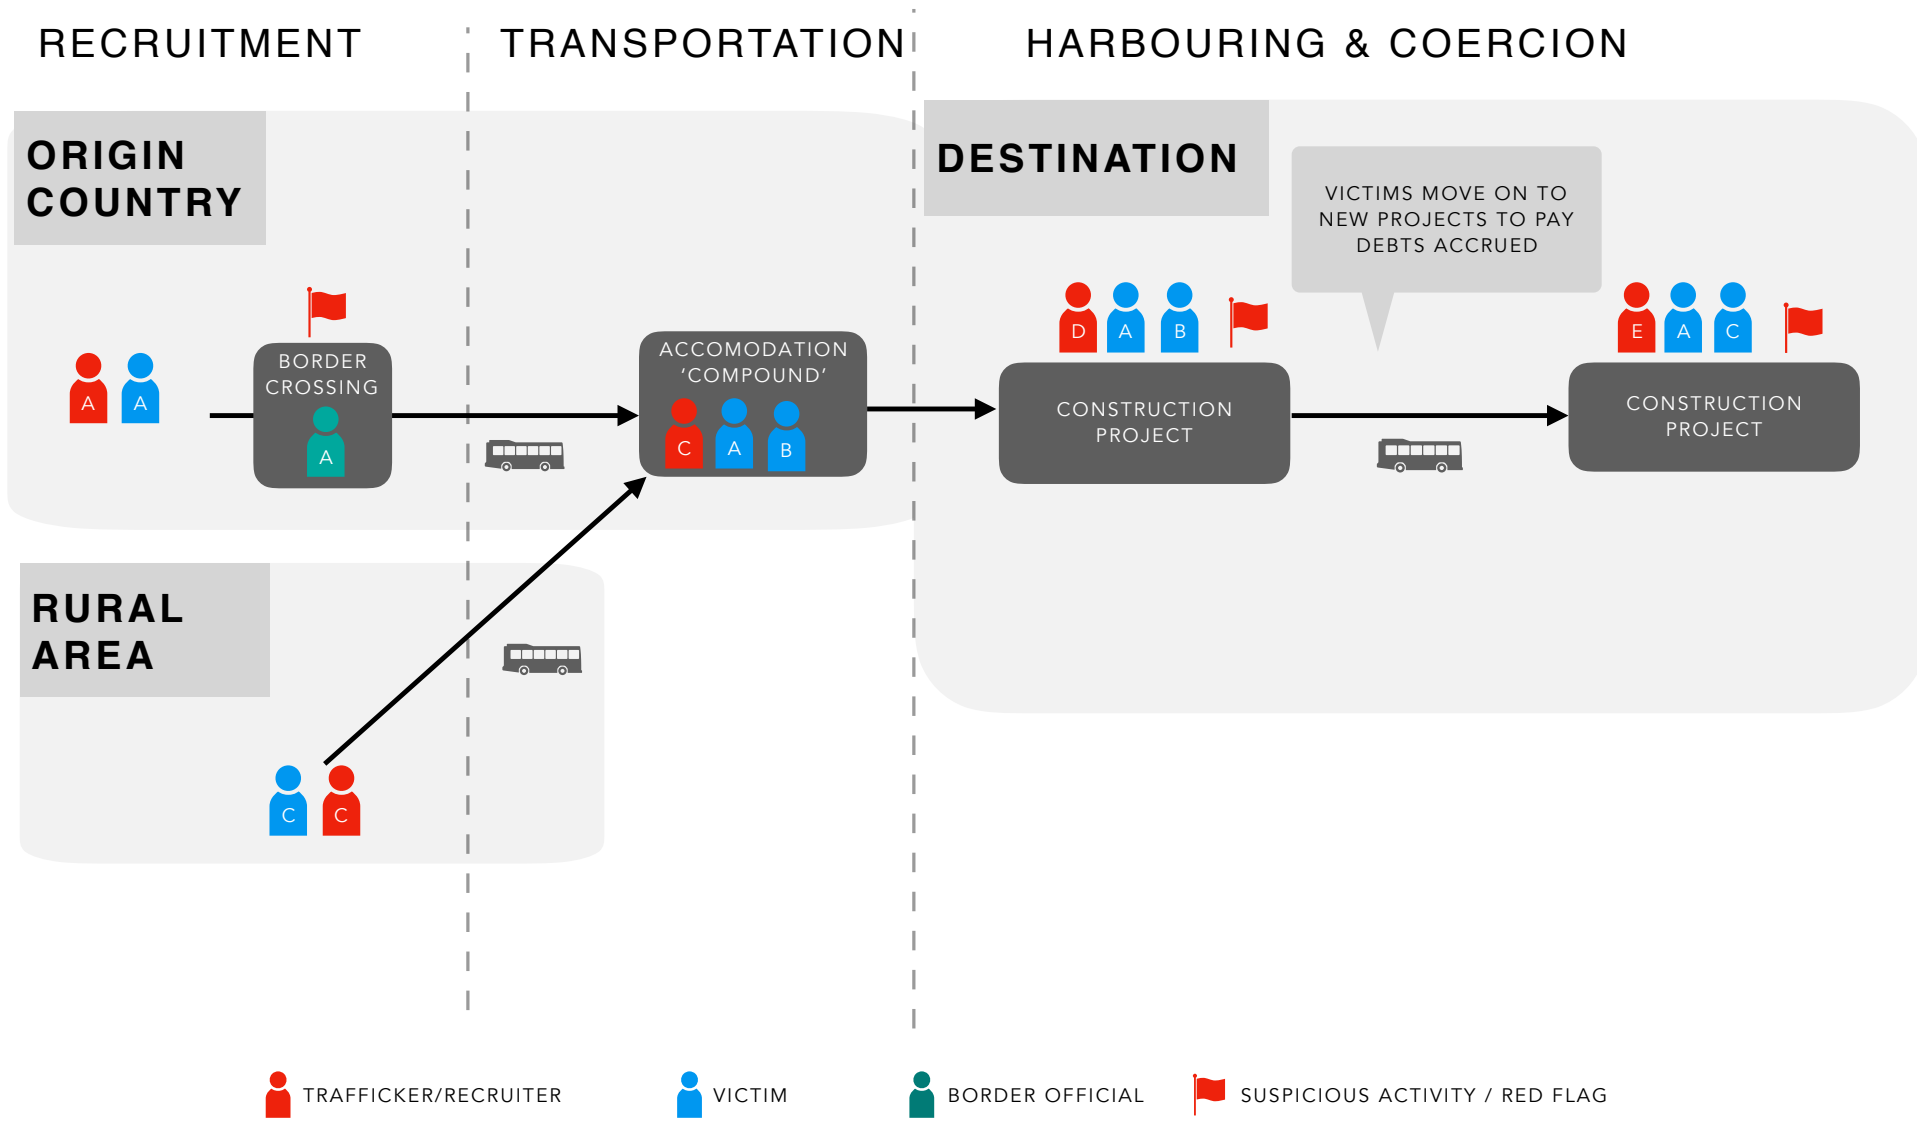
RECRUITMENT

TRANSPORTATION

HARBOURING & COERCION

ORIGIN COUNTRY

A A

BORDER CROSSING

A

ACCOMODATION 'COMPOUND'

C A B

DESTINATION

VICTIMS MOVE ON TO NEW PROJECTS TO PAY DEBTS ACCRUED

D A B

CONSTRUCTION PROJECT

E A C

CONSTRUCTION PROJECT

RURAL AREA

C C

TRAFFICKER/RECRUITER

VICTIM

BORDER OFFICIAL

SUSPICIOUS ACTIVITY / RED FLAG